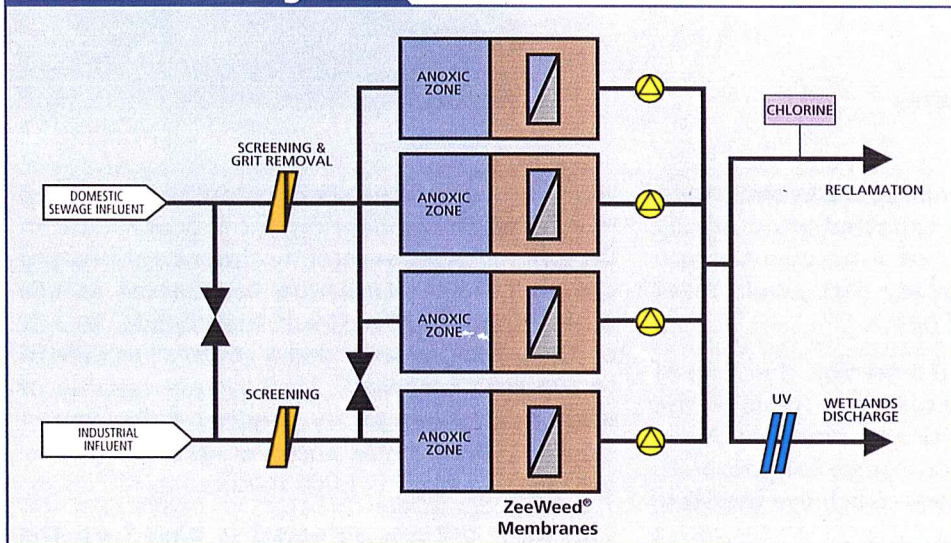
DOMESTIC SEWAGE INFLUENT

SCREENING & GRIT REMOVAL

INDUSTRIAL INFLUENT

SCREENING

ANOXIC ZONE

ANOXIC ZONE

ANOXIC ZONE

ANOXIC ZONE

ZeeWeed® Membranes

CHLORINE

RECLAMATION

UV

WETLANDS DISCHARGE